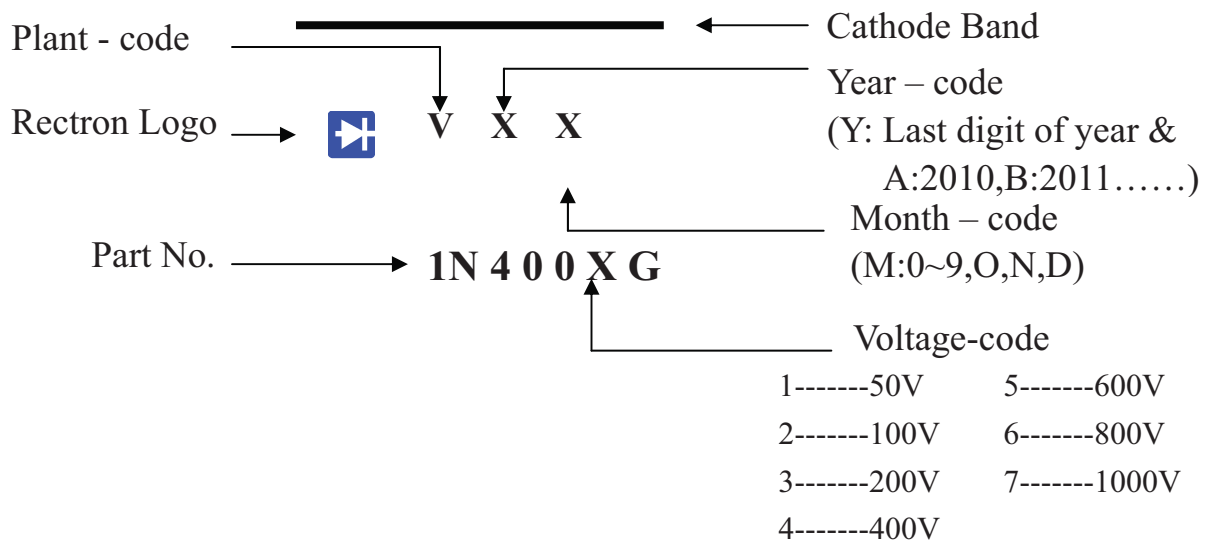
Plant - code

Cathode Band

Year – code
(Y: Last digit of year &
A:2010,B:2011……)

Rectron Logo

V X X

Month – code
(M:0~9,O,N,D)

Part No.

1N 4 0 0 X G

Voltage-code

1-------50V
2-------100V
3-------200V
4-------400V
5-------600V
6-------800V
7-------1000V